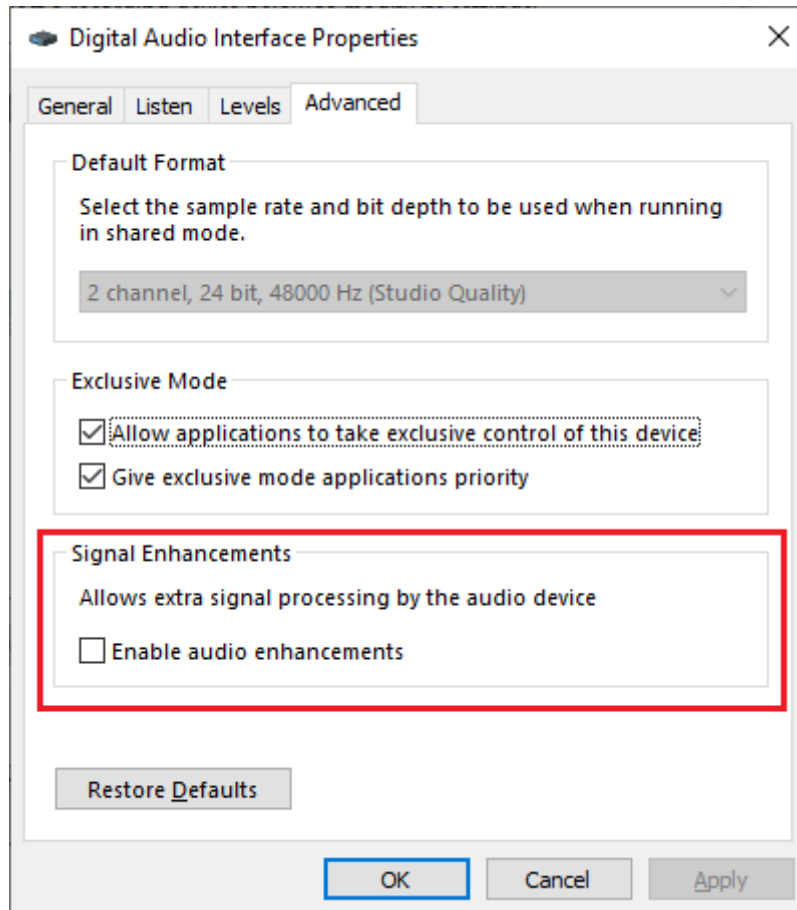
Digital Audio Interface Properties

×

General Listen Levels Advanced

Default Format

Select the sample rate and bit depth to be used when running in shared mode.

2 channel, 24 bit, 48000 Hz (Studio Quality)

Exclusive Mode

Allow applications to take exclusive control of this device

Give exclusive mode applications priority

Signal Enhancements

Allows extra signal processing by the audio device

Enable audio enhancements

Restore Defaults

OK Cancel Apply